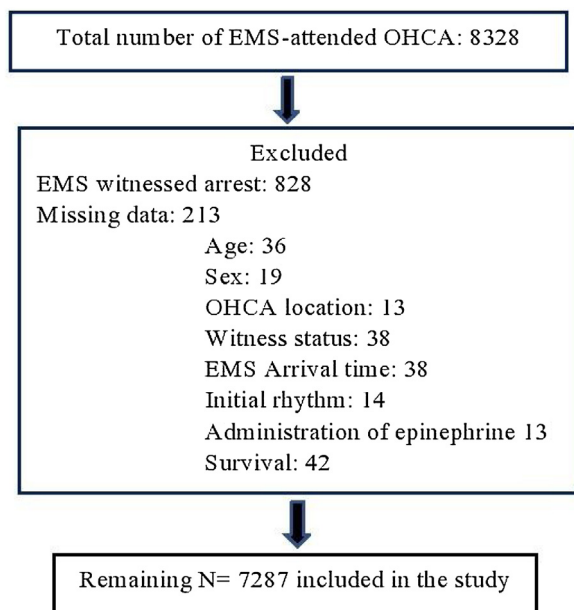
Total number of EMS-attended OHCA: 8328

Excluded
EMS witnessed arrest: 828
Missing data: 213
Age: 36
Sex: 19
OHCA location: 13
Witness status: 38
EMS Arrival time: 38
Initial rhythm: 14
Administration of epinephrine 13
Survival: 42

Remaining N= 7287 included in the study